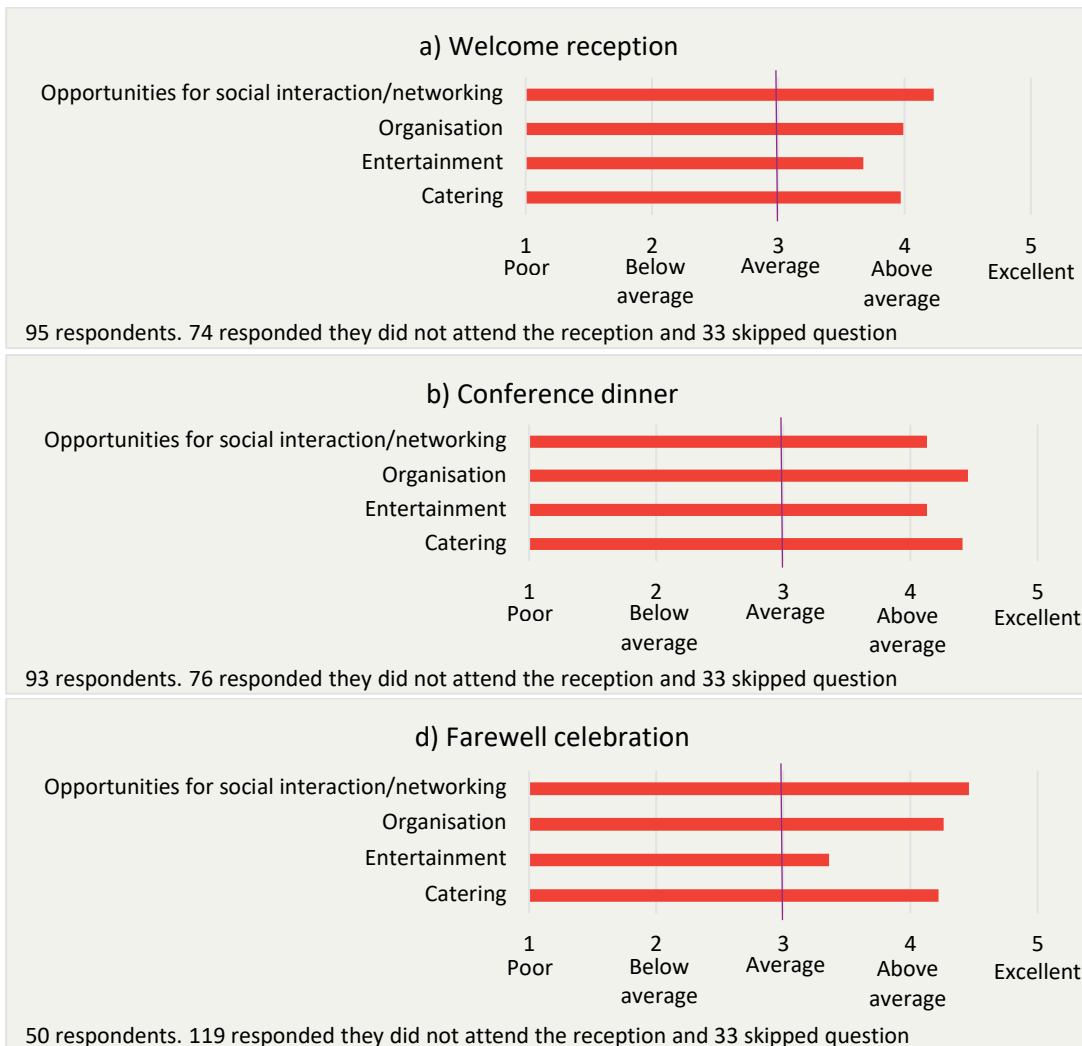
a) Welcome reception

Opportunities for social interaction/networking
Organisation
Entertainment
Catering

1 Poor
2 Below average
3 Average
4 Above average
5 Excellent

95 respondents. 74 responded they did not attend the reception and 33 skipped question

b) Conference dinner

Opportunities for social interaction/networking
Organisation
Entertainment
Catering

1 Poor
2 Below average
3 Average
4 Above average
5 Excellent

93 respondents. 76 responded they did not attend the reception and 33 skipped question

d) Farewell celebration

Opportunities for social interaction/networking
Organisation
Entertainment
Catering

1 Poor
2 Below average
3 Average
4 Above average
5 Excellent

50 respondents. 119 responded they did not attend the reception and 33 skipped question